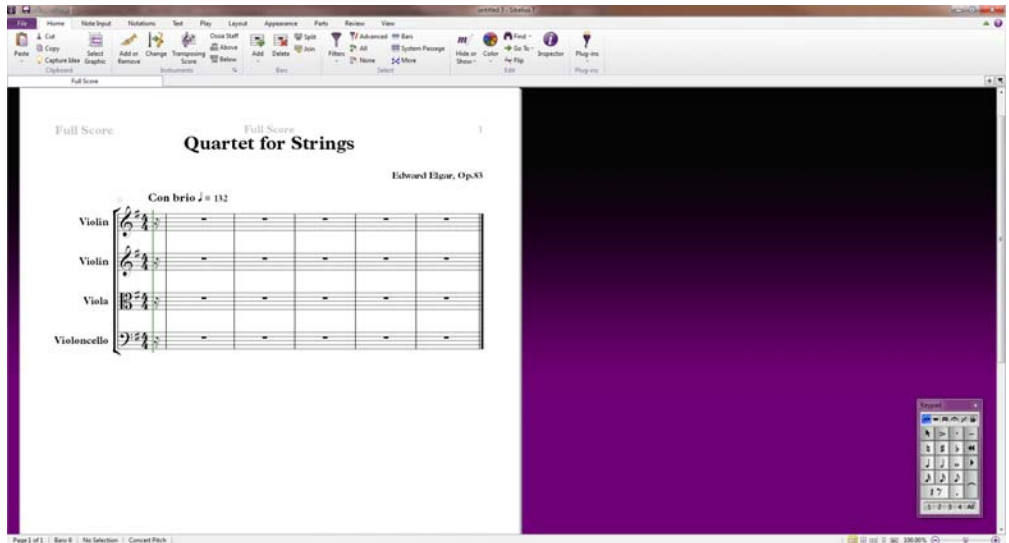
Untitled 3 - Sibelius 7

File Home Note Input Notations Text Play Layout Appearance Parts Review View

Paste Cut Copy Capture Idea Select Graphic Clipboard

Add or Remove Change Transposing Score Ossia Staff Above Below Instruments

Add Delete Split Join Bars

Filters Advanced All None Bars System Passage More Select

Hide or Show Color Find Go To Flip Inspector Edit

Plug-ins Plug-ins

Full Score

Full Score Full Score 1

Quartet for Strings

Edward Elgar, Op.83

Con brio ♩ = 132

Violin

Violin

Viola

Violoncello

Keypad

Page 1 of 1 Bars: 6 No Selection Concert Pitch 100.00%